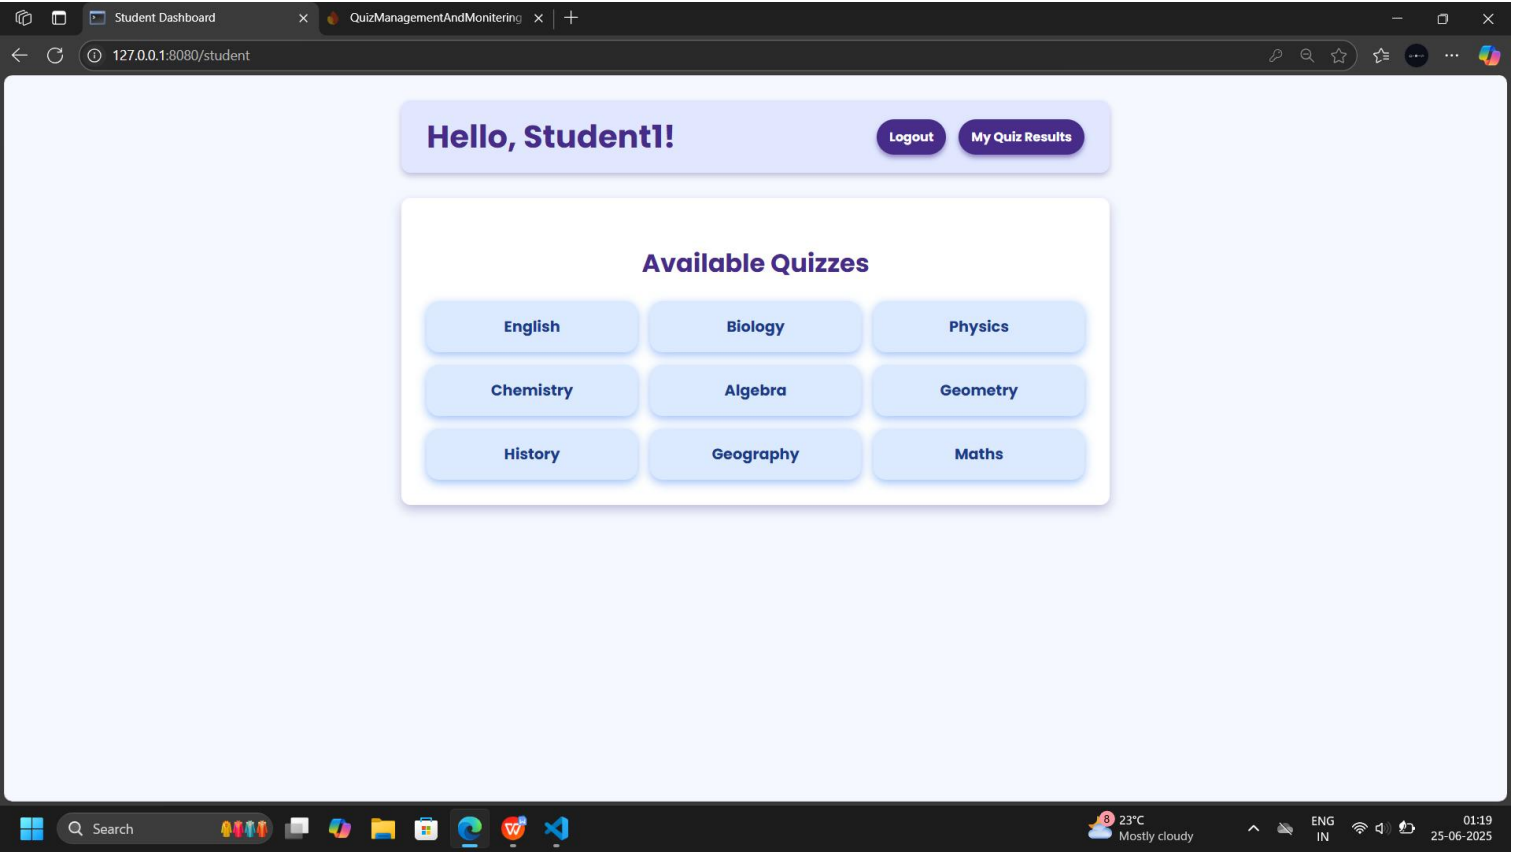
Student Dashboard
QuizManagementAndMonitering
127.0.0.1:8080/student

Hello, Student1!
Logout
My Quiz Results

Available Quizzes

| English | Biology | Physics |
|---|---|---|
| Chemistry | Algebra | Geometry |
| History | Geography | Maths |

Search
8
23°C
Mostly cloudy
ENG
IN
01:19
25-06-2025